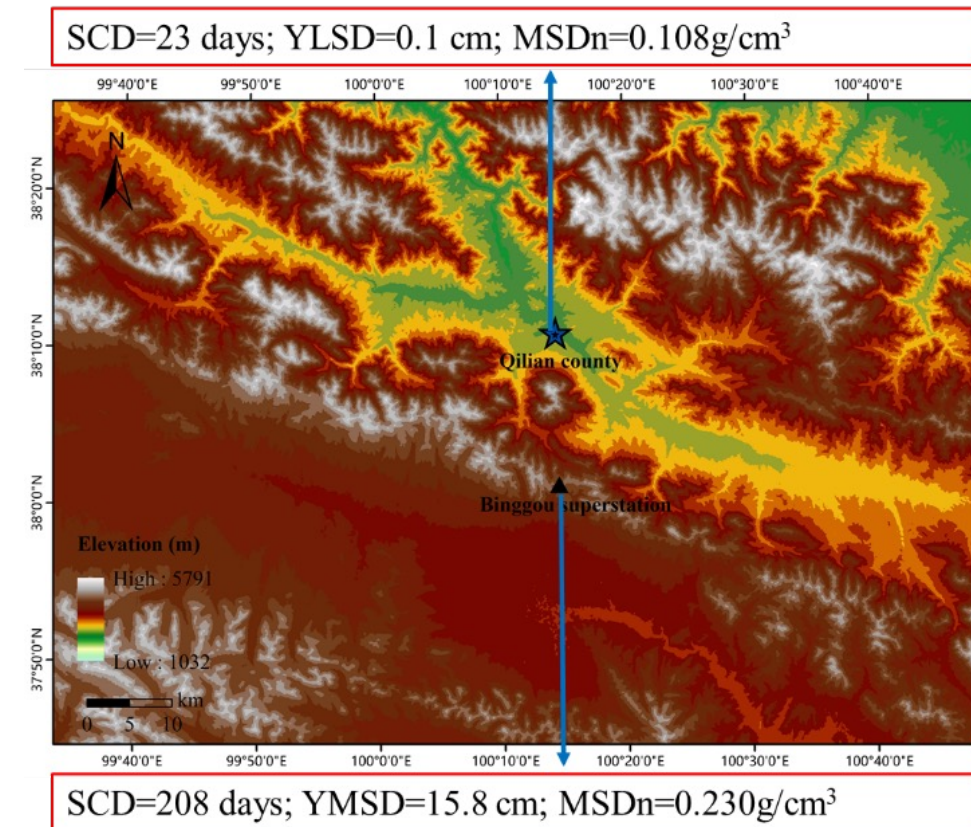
SCD=23 days; YLSD=0.1 cm; MSDn=0.108g/cm$^3$

99°40'0"E 99°50'0"E 100°0'0"E 100°10'0"E 100°20'0"E 100°30'0"E 100°40'0"E

N

38°20'0"N

38°10'0"N

38°0'0"N

37°50'0"N

Qilian county

Binggou superstation

Elevation (m)

High : 5791

Low : 1032

km

0 5 10

99°40'0"E 99°50'0"E 100°0'0"E 100°10'0"E 100°20'0"E 100°30'0"E 100°40'0"E

SCD=208 days; YMSD=15.8 cm; MSDn=0.230g/cm$^3$